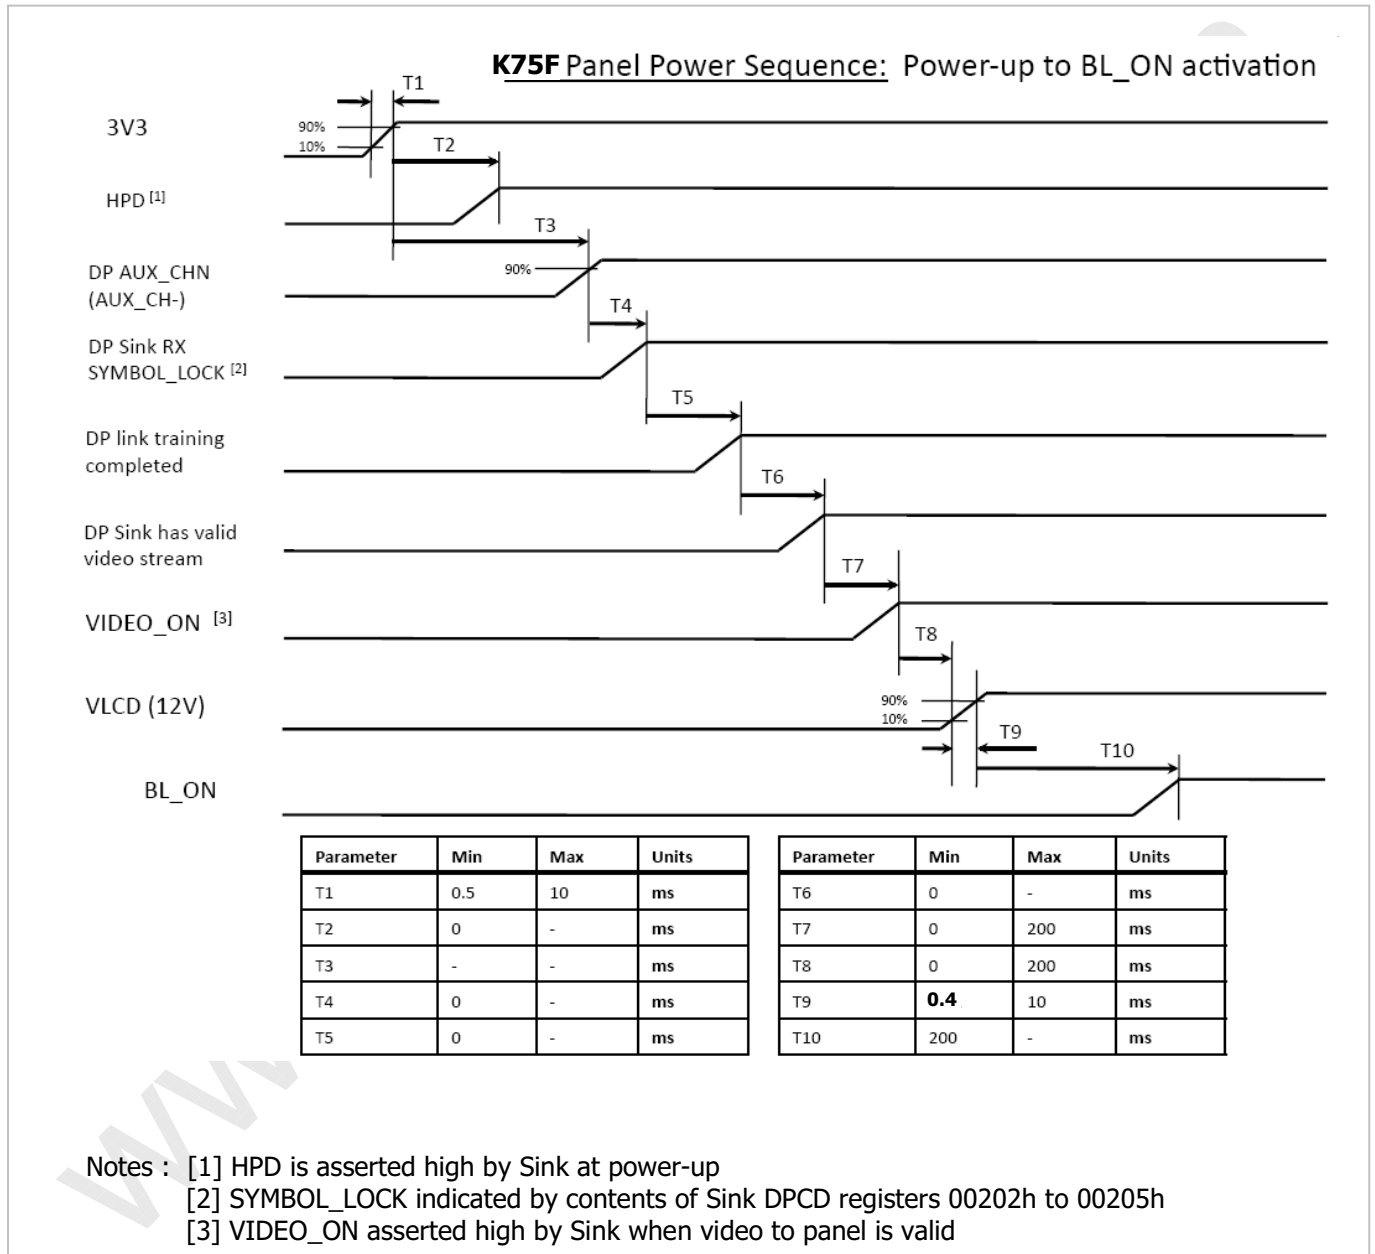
**K75F** Panel Power Sequence: Power-up to BL_ON activation

T1

3V3

90%
10%

T2

HPD [1]

T3

DP AUX_CHN
(AUX_CH-)

90%

T4

DP Sink RX
SYMBOL_LOCK [2]

T5

DP link training
completed

T6

DP Sink has valid
video stream

T7

VIDEO_ON [3]

T8

VLCD (12V)

90%
10%

T9

T10

BL_ON

| Parameter | Min | Max | Units |
|---|---|---|---|
| T1 | 0.5 | 10 | ms |
| T2 | 0 | - | ms |
| T3 | - | - | ms |
| T4 | 0 | - | ms |
| T5 | 0 | - | ms |

| Parameter | Min | Max | Units |
|---|---|---|---|
| T6 | 0 | - | ms |
| T7 | 0 | 200 | ms |
| T8 | 0 | 200 | ms |
| T9 | **0.4** | 10 | ms |
| T10 | 200 | - | ms |

Notes : [1] HPD is asserted high by Sink at power-up
[2] SYMBOL_LOCK indicated by contents of Sink DPCD registers 00202h to 00205h
[3] VIDEO_ON asserted high by Sink when video to panel is valid